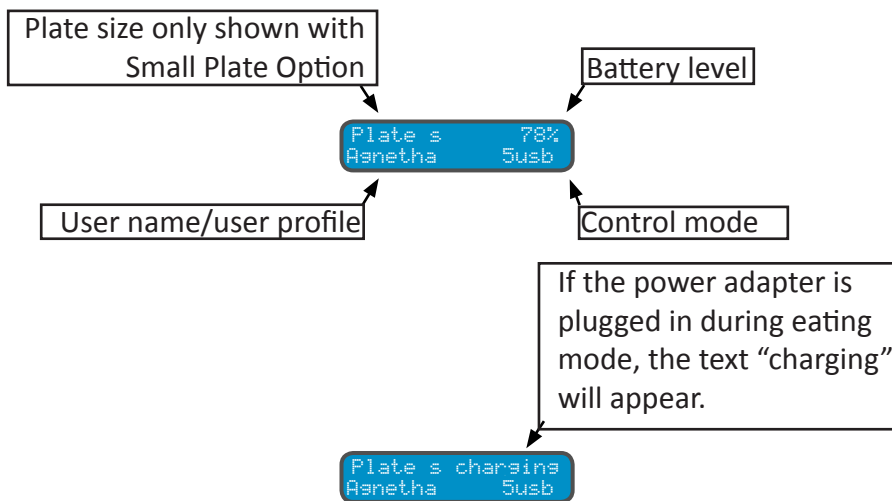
Plate size only shown with Small Plate Option

Battery level

Plate s 78%
Agnetha 5usb

User name/user profile

Control mode

If the power adapter is plugged in during eating mode, the text “charging” will appear.

Plate s charging
Agnetha 5usb